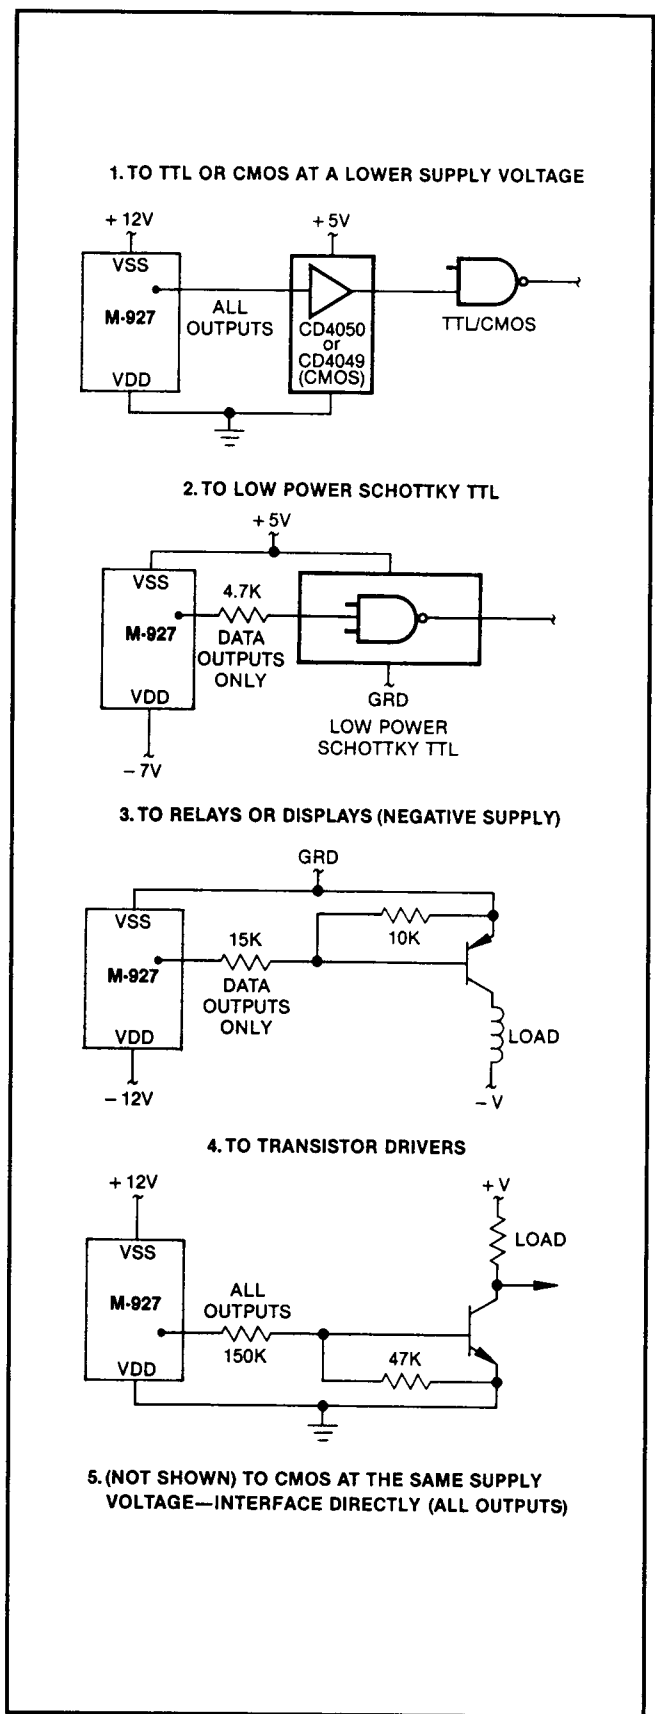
1. TO TTL OR CMOS AT A LOWER SUPPLY VOLTAGE

+ 12V
VSS
M-927
VDD
ALL OUTPUTS
+ 5V
CD4050 or CD4049 (CMOS)
TTL/CMOS

2. TO LOW POWER SCHOTTKY TTL

+ 5V
VSS
M-927
VDD
− 7V
4.7K
DATA OUTPUTS ONLY
GRD
LOW POWER SCHOTTKY TTL

3. TO RELAYS OR DISPLAYS (NEGATIVE SUPPLY)

GRD
VSS
M-927
VDD
− 12V
15K
DATA OUTPUTS ONLY
10K
LOAD
− V

4. TO TRANSISTOR DRIVERS

+ 12V
VSS
M-927
VDD
ALL OUTPUTS
150K
47K
+ V
LOAD

5. (NOT SHOWN) TO CMOS AT THE SAME SUPPLY VOLTAGE—INTERFACE DIRECTLY (ALL OUTPUTS)